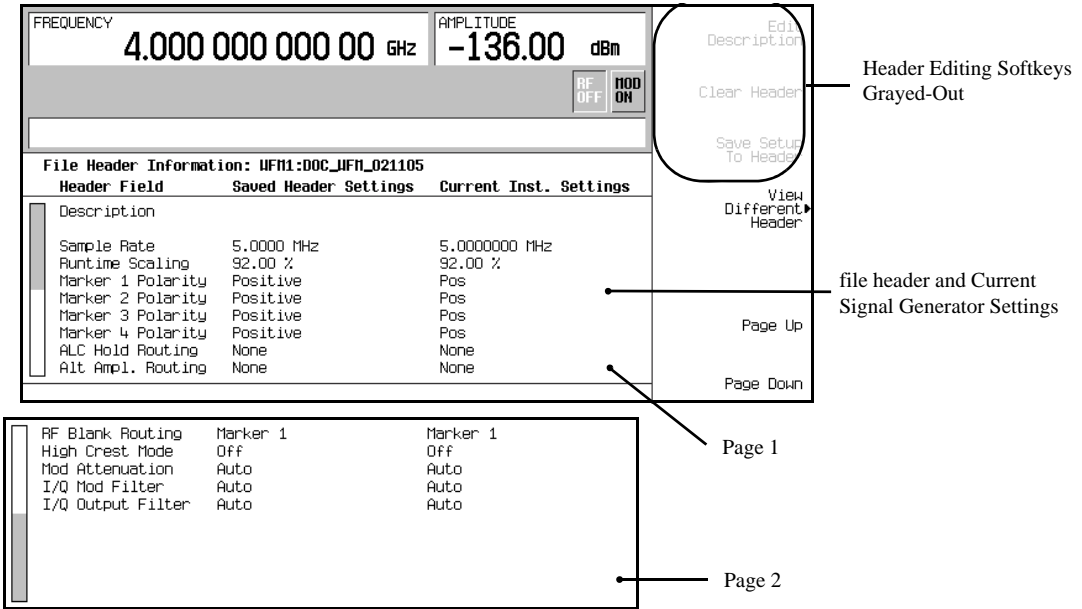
FREQUENCY
4.000 000 000 00 GHz
AMPLITUDE
-136.00 dBm
RF OFF
MOD ON

File Header Information: WFM1:DOC_WFM_021105

| Header Field | Saved Header Settings | Current Inst. Settings |
|---|---|---|
| Description | | |
| Sample Rate | 5.0000 MHz | 5.0000000 MHz |
| Runtime Scaling | 92.00 % | 92.00 % |
| Marker 1 Polarity | Positive | Pos |
| Marker 2 Polarity | Positive | Pos |
| Marker 3 Polarity | Positive | Pos |
| Marker 4 Polarity | Positive | Pos |
| ALC Hold Routing | None | None |
| Alt Ampl. Routing | None | None |

Edit Description
Clear Header
Save Setup To Header
View Different Header
Page Up
Page Down

Header Editing Softkeys Grayed-Out

file header and Current Signal Generator Settings

Page 1

| | | |
|---|---|---|
| RF Blank Routing | Marker 1 | Marker 1 |
| High Crest Mode | Off | Off |
| Mod Attenuation | Auto | Auto |
| I/Q Mod Filter | Auto | Auto |
| I/Q Output Filter | Auto | Auto |

Page 2